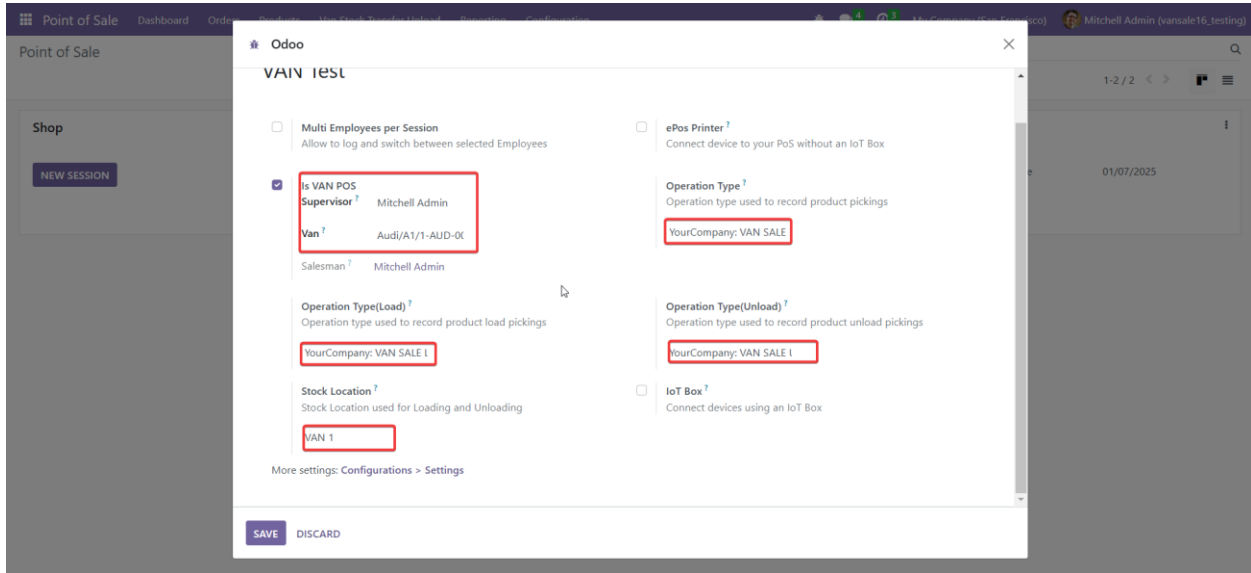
Point of Sale Dashboard Orders Products Van Stock Transfer Upload Reporting Configuration

4 3 My Company (San Francisco) Mitchell Admin (vansale16_testing)

Point of Sale

1-2 / 2

Shop

NEW SESSION

01/07/2025

Odoo

VAN Test

Multi Employees per Session
Allow to log and switch between selected Employees

ePos Printer ?
Connect device to your PoS without an IoT Box

Is VAN POS
Supervisor ? Mitchell Admin

Van ? Audi/A1/1-AUD-0(

Salesman ? Mitchell Admin

Operation Type ?
Operation type used to record product pickings

YourCompany: VAN SALE

Operation Type(Load) ?
Operation type used to record product load pickings

YourCompany: VAN SALE l

Operation Type(Unload) ?
Operation type used to record product unload pickings

YourCompany: VAN SALE l

Stock Location ?
Stock Location used for Loading and Unloading

VAN 1

IoT Box ?
Connect devices using an IoT Box

More settings: Configurations > Settings

SAVE DISCARD